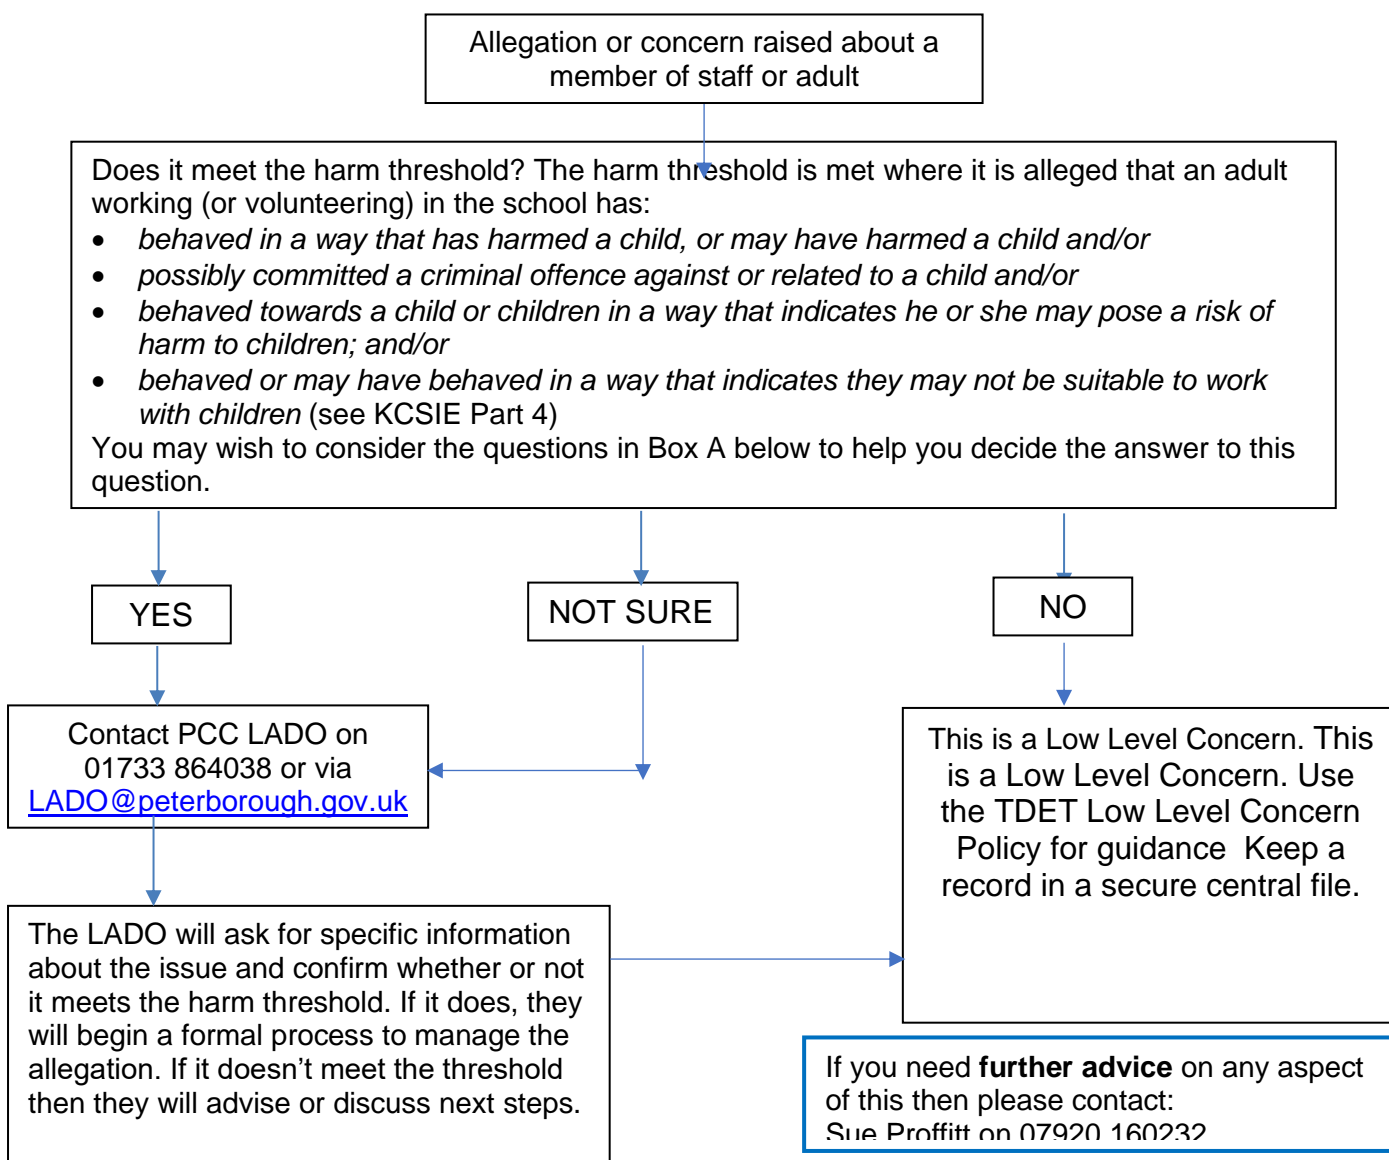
Allegation or concern raised about a member of staff or adult

Does it meet the harm threshold? The harm threshold is met where it is alleged that an adult working (or volunteering) in the school has:

- *behaved in a way that has harmed a child, or may have harmed a child and/or*
- *possibly committed a criminal offence against or related to a child and/or*
- *behaved towards a child or children in a way that indicates he or she may pose a risk of harm to children; and/or*
- *behaved or may have behaved in a way that indicates they may not be suitable to work with children* (see KCSIE Part 4)

You may wish to consider the questions in Box A below to help you decide the answer to this question.

YES

NOT SURE

NO

Contact PCC LADO on 01733 864038 or via LADO@peterborough.gov.uk

This is a Low Level Concern. This is a Low Level Concern. Use the TDET Low Level Concern Policy for guidance Keep a record in a secure central file.

The LADO will ask for specific information about the issue and confirm whether or not it meets the harm threshold. If it does, they will begin a formal process to manage the allegation. If it doesn't meet the threshold then they will advise or discuss next steps.

If you need **further advice** on any aspect of this then please contact:
Sue Proffitt on 07920 160232